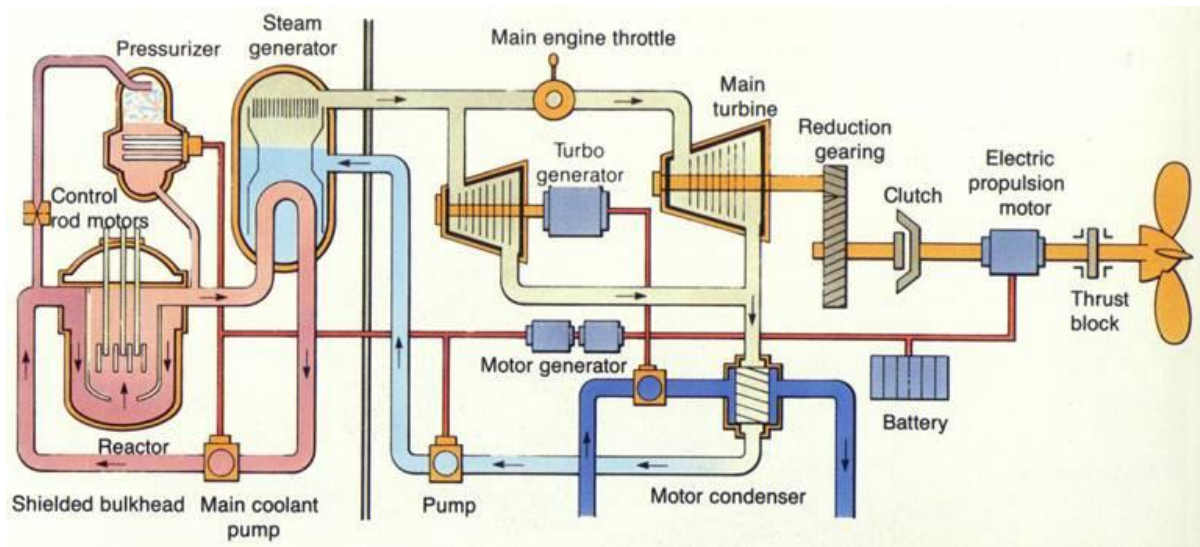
Pressurizer

Steam generator

Main engine throttle

Main turbine

Reduction gearing

Turbo generator

Electric propulsion motor

Clutch

Control rod motors

Thrust block

Motor generator

Battery

Reactor

Shielded bulkhead

Main coolant pump

Pump

Motor condenser